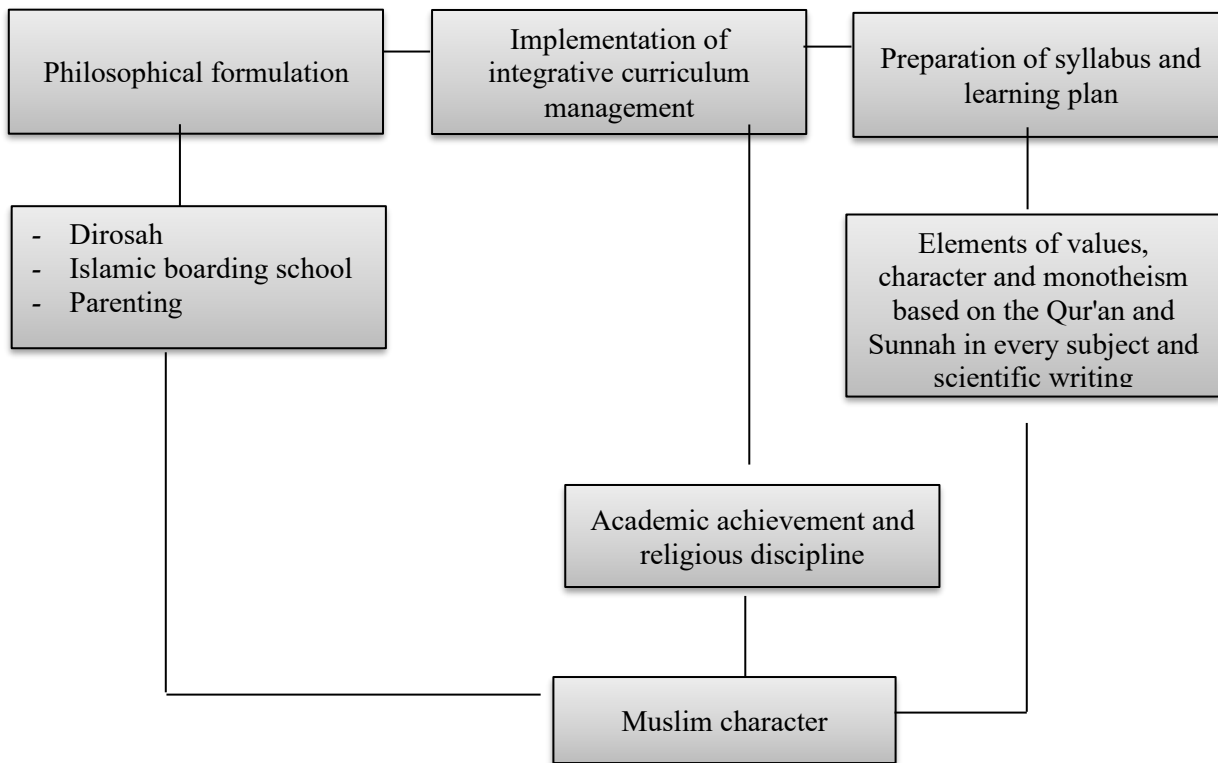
Philosophical formulation

Implementation of integrative curriculum management

Preparation of syllabus and learning plan

- Dirosah
- Islamic boarding school
- Parenting

Elements of values, character and monotheism based on the Qur'an and Sunnah in every subject and scientific writing

Academic achievement and religious discipline

Muslim character